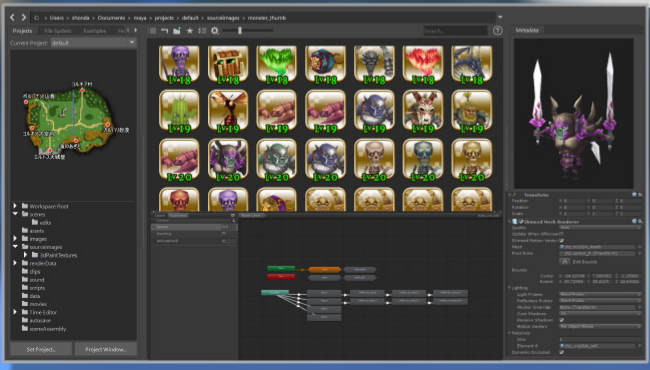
C: > Users > shonda > Documents > maya > projects > default > sourceimages > monster_thumb

Projects File System Examples Fa

Current Project: default

Metadata

Workspace Root
scenes
edits
assets
images
sourceimages
3dPaintTextures
renderData
clips
sound
scripts
data
movies
Time Editor
autosave
sceneAssembly

Set Project... Project Window...

Lv18 Lv18 Lv18 Lv18 Lv18 Lv18 Lv18
Lv19 Lv19 Lv19 Lv19 Lv19 Lv19 Lv19
Lv20 Lv20 Lv20 Lv20 Lv20 Lv20 Lv20

Transform
Position
Rotation
Scale
Skinned Mesh Renderer
Quality
Update When Offscreen
Skinned Motion Vectors
Mesh
Root Bone
Edit Bounds
Bounds
Center
Extent
Lighting
Light Probes
Reflection Probes
Cast Shadows
Receive Shadows
Motion Vectors
Materials
Size
Element 0
Dynamic Occluded